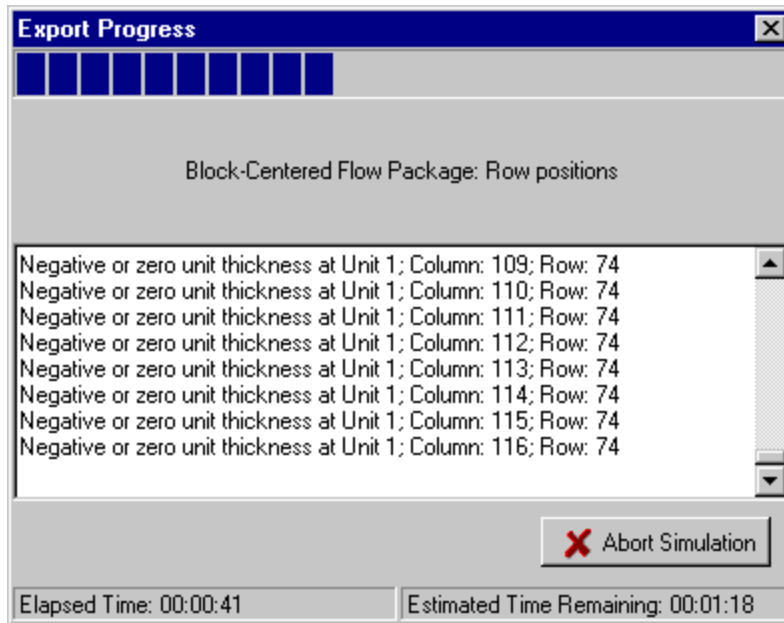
Export Progress

Block-Centered Flow Package: Row positions

Negative or zero unit thickness at Unit 1; Column: 109; Row: 74
Negative or zero unit thickness at Unit 1; Column: 110; Row: 74
Negative or zero unit thickness at Unit 1; Column: 111; Row: 74
Negative or zero unit thickness at Unit 1; Column: 112; Row: 74
Negative or zero unit thickness at Unit 1; Column: 113; Row: 74
Negative or zero unit thickness at Unit 1; Column: 114; Row: 74
Negative or zero unit thickness at Unit 1; Column: 115; Row: 74
Negative or zero unit thickness at Unit 1; Column: 116; Row: 74

Abort Simulation

Elapsed Time: 00:00:41

Estimated Time Remaining: 00:01:18